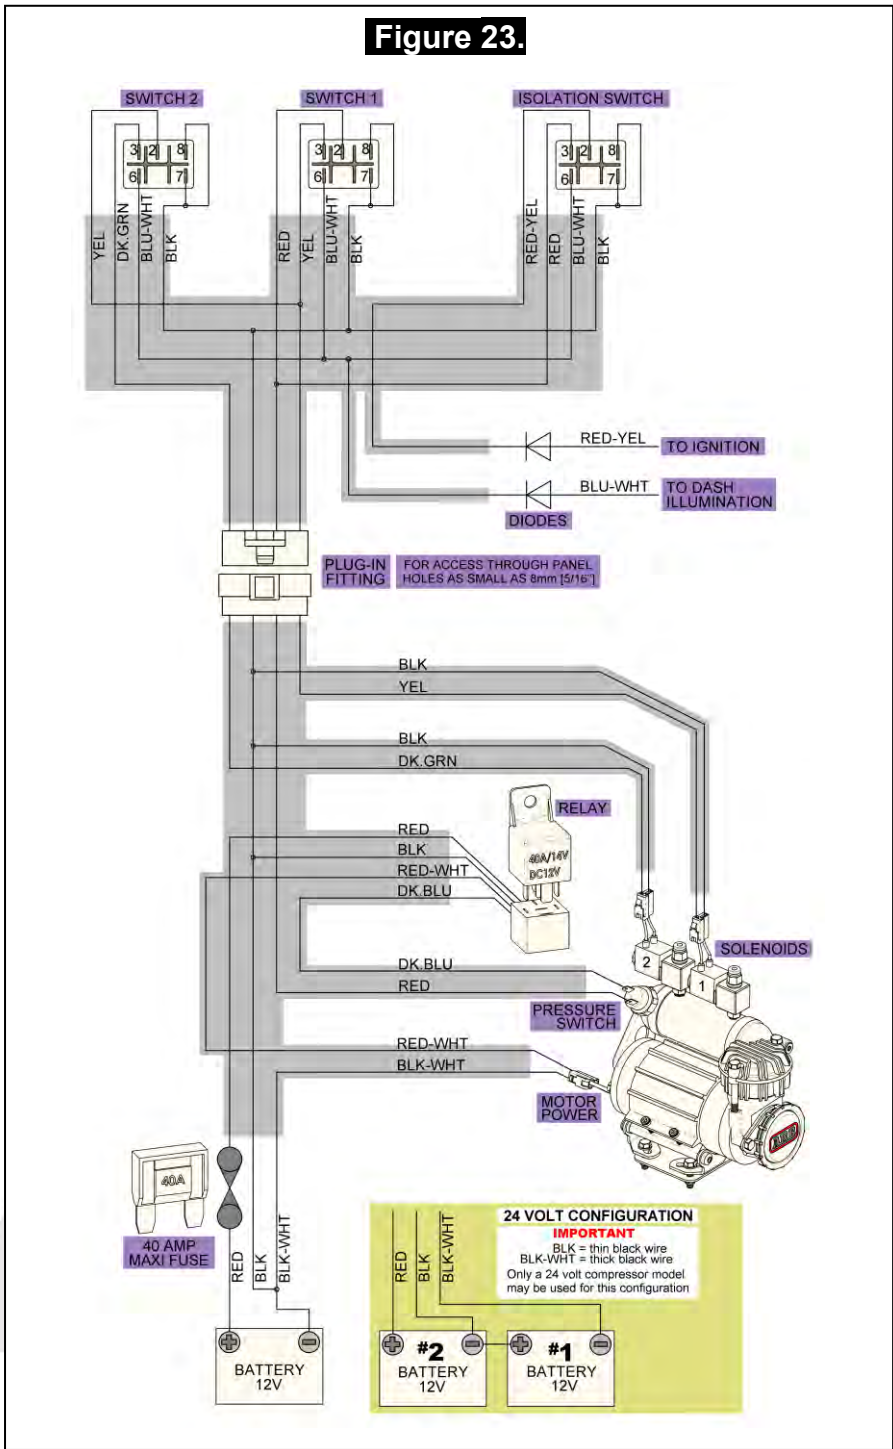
Figure 23.

SWITCH 2

3 2 8
6 7

YEL
DK.GRN
BLU-WHT
BLK

SWITCH 1

3 2 8
6 7

RED
YEL
BLU-WHT
BLK

ISOLATION SWITCH

3 2 8
6 7

RED-YEL
RED
BLU-WHT
BLK

RED-YEL
TO IGNITION

BLU-WHT
TO DASH ILLUMINATION

DIODES

PLUG-IN FITTING

FOR ACCESS THROUGH PANEL HOLES AS SMALL AS 8mm [5/16"]

BLK
YEL

BLK
DK.GRN

RELAY

40A/14V
DC12V

RED
BLK
RED-WHT
DK.BLU

SOLENOIDS

2
1

DK.BLU
RED

PRESSURE SWITCH

RED-WHT
BLK-WHT

MOTOR POWER

40A

40 AMP MAXI FUSE

RED
BLK
BLK-WHT

BATTERY 12V

24 VOLT CONFIGURATION
IMPORTANT
BLK = thin black wire
BLK-WHT = thick black wire
Only a 24 volt compressor model may be used for this configuration

RED
BLK
BLK-WHT

#2
BATTERY
12V

#1
BATTERY
12V